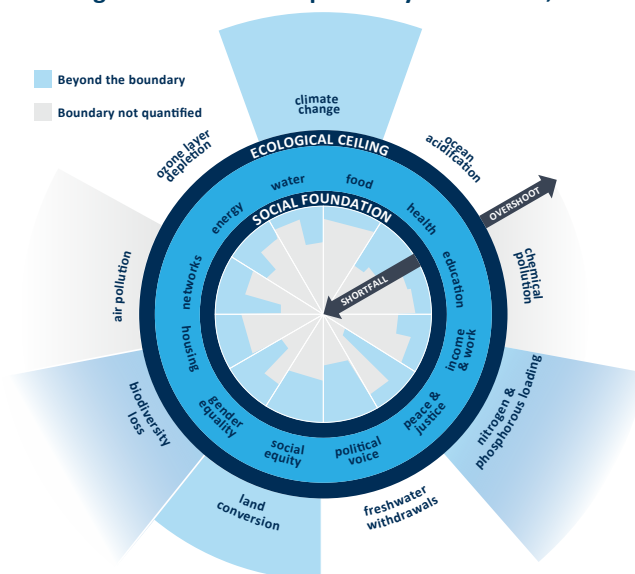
Beyond the boundary

Boundary not quantified

climate change

ocean acidification

chemical pollution

nitrogen & phosphorous loading

freshwater withdrawals

land conversion

biodiversity loss

air pollution

ozone layer depletion

ECOLOGICAL CEILING

SOCIAL FOUNDATION

OVERSHOOT

SHORTFALL

water

food

health

education

income & work

peace & justice

political voice

social equity

gender equality

housing

networks

energy